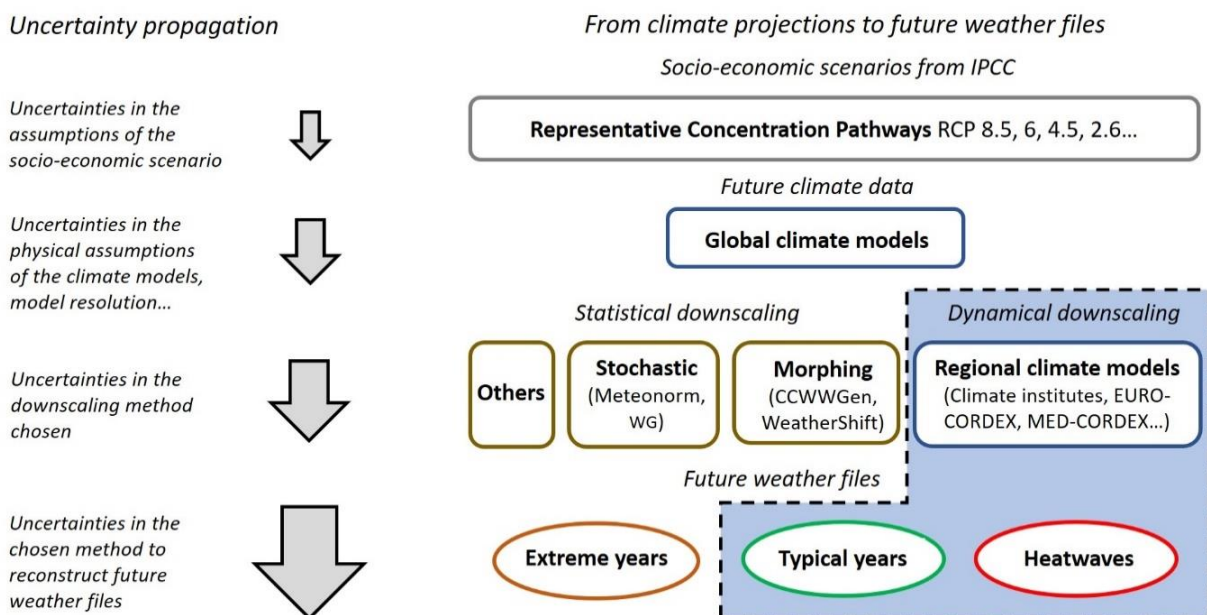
Uncertainty propagation

Uncertainties in the assumptions of the socio-economic scenario

Uncertainties in the physical assumptions of the climate models, model resolution…

Uncertainties in the downscaling method chosen

Uncertainties in the chosen method to reconstruct future weather files

From climate projections to future weather files

Socio-economic scenarios from IPCC

**Representative Concentration Pathways** RCP 8.5, 6, 4.5, 2.6…

Future climate data

**Global climate models**

Statistical downscaling

Dynamical downscaling

**Others**

**Stochastic** (Meteonorm, WG)

**Morphing** (CCWWGen, WeatherShift)

**Regional climate models** (Climate institutes, EURO-CORDEX, MED-CORDEX…)

Future weather files

**Extreme years**

**Typical years**

**Heatwaves**